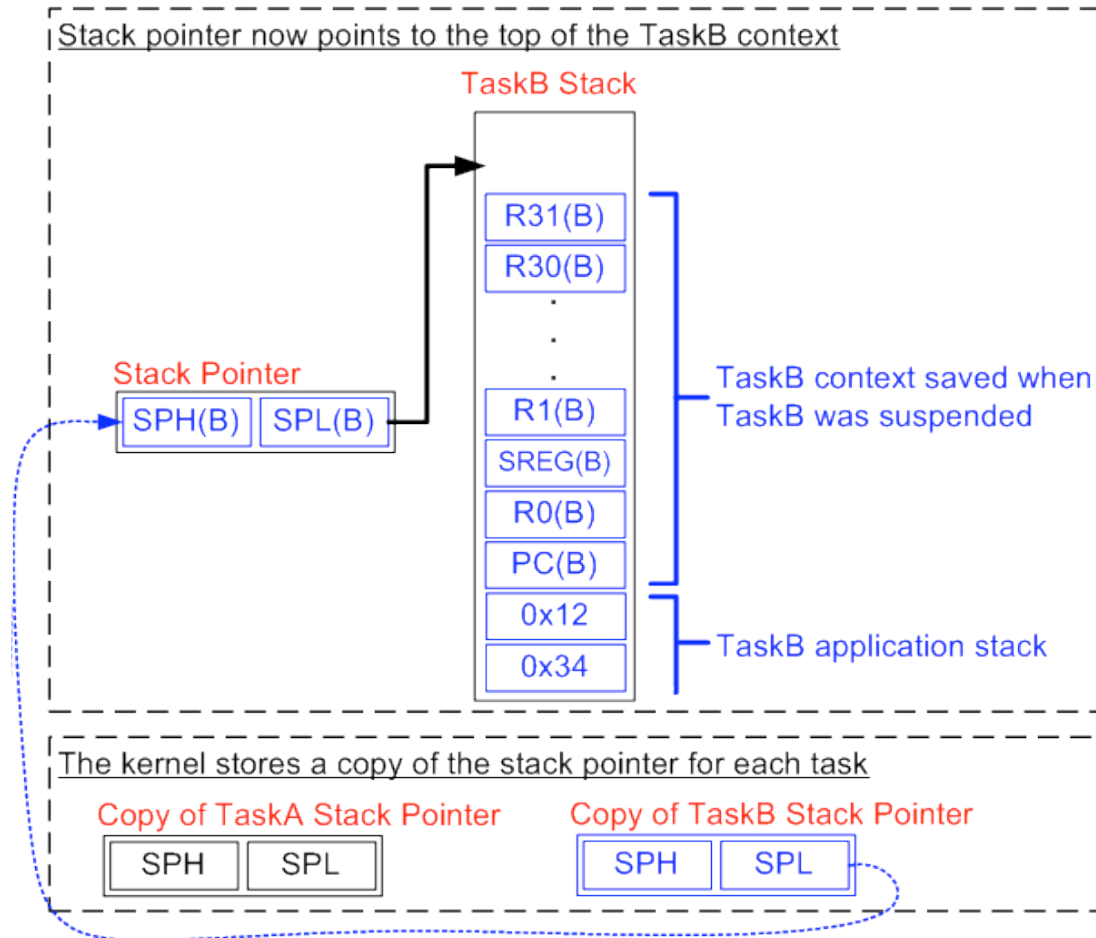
Stack pointer now points to the top of the TaskB context

TaskB Stack

R31(B)
R30(B)
.
.
.
R1(B)
SREG(B)
R0(B)
PC(B)
0x12
0x34

Stack Pointer
SPH(B) SPL(B)

TaskB context saved when TaskB was suspended

TaskB application stack

The kernel stores a copy of the stack pointer for each task

Copy of TaskA Stack Pointer
SPH SPL

Copy of TaskB Stack Pointer
SPH SPL